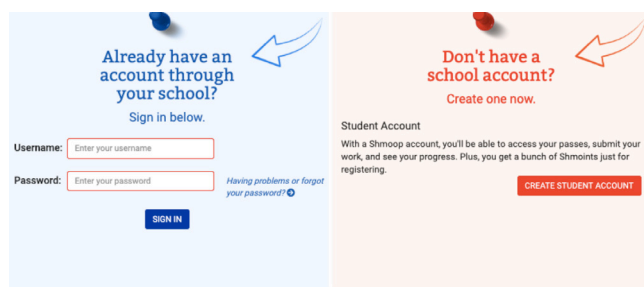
Already have an account through your school?

Sign in below.

Username: Enter your username

Password: Enter your password

Having problems or forgot your password?

SIGN IN

Don't have a school account?

Create one now.

Student Account

With a Shmoop account, you'll be able to access your passes, submit your work, and see your progress. Plus, you get a bunch of Shmoints just for registering.

CREATE STUDENT ACCOUNT